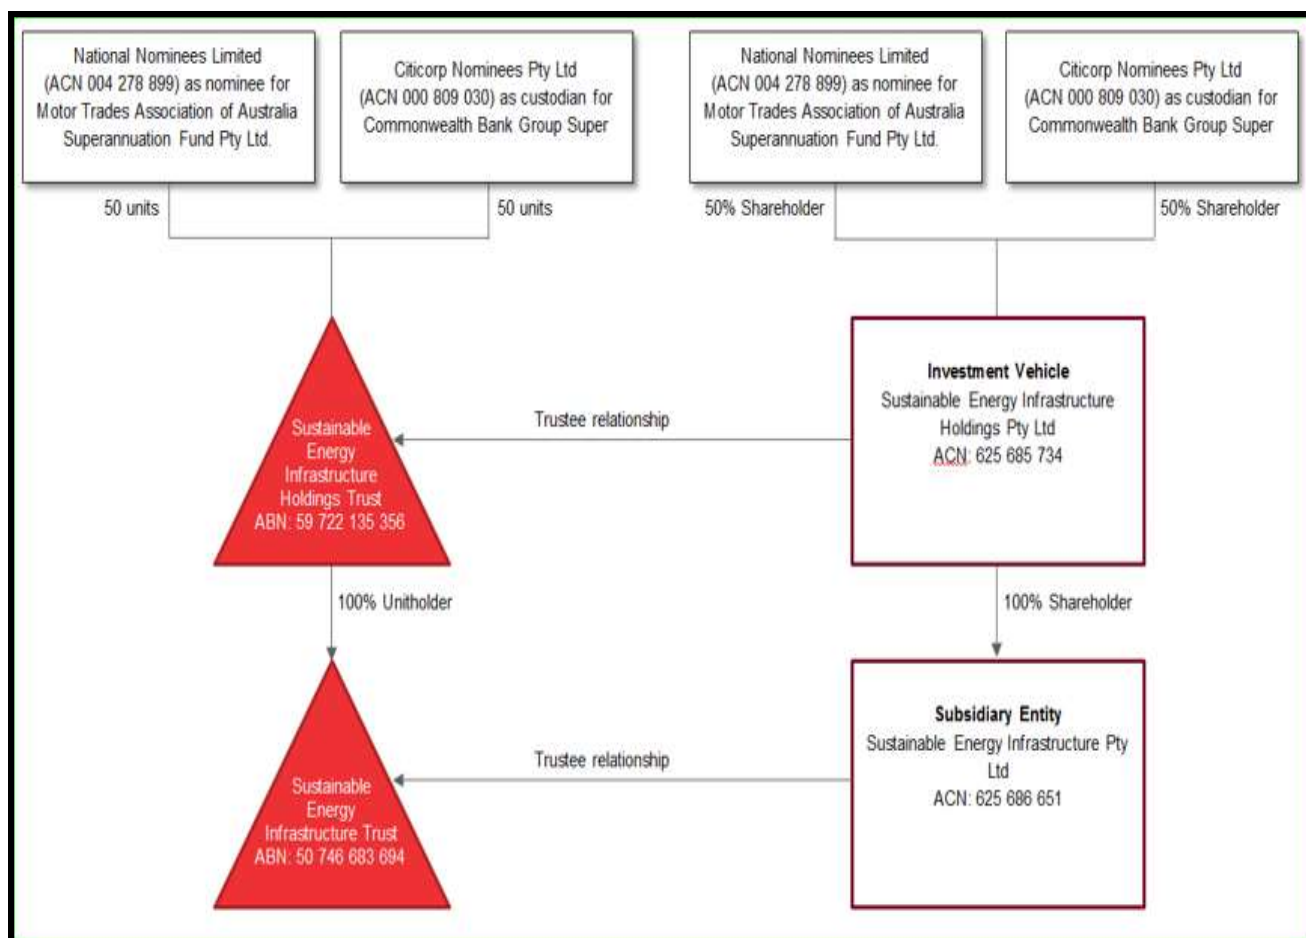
National Nominees Limited (ACN 004 278 899) as nominee for Motor Trades Association of Australia Superannuation Fund Pty Ltd.

Citicorp Nominees Pty Ltd (ACN 000 809 030) as custodian for Commonwealth Bank Group Super

National Nominees Limited (ACN 004 278 899) as nominee for Motor Trades Association of Australia Superannuation Fund Pty Ltd.

Citicorp Nominees Pty Ltd (ACN 000 809 030) as custodian for Commonwealth Bank Group Super

50 units

50 units

50% Shareholder

50% Shareholder

Sustainable Energy Infrastructure Holdings Trust ABN: 59 722 135 356

Trustee relationship

Investment Vehicle
Sustainable Energy Infrastructure Holdings Pty Ltd
ACN: 625 685 734

100% Unitholder

100% Shareholder

Sustainable Energy Infrastructure Trust ABN: 50 746 683 694

Trustee relationship

Subsidiary Entity
Sustainable Energy Infrastructure Pty Ltd
ACN: 625 686 651